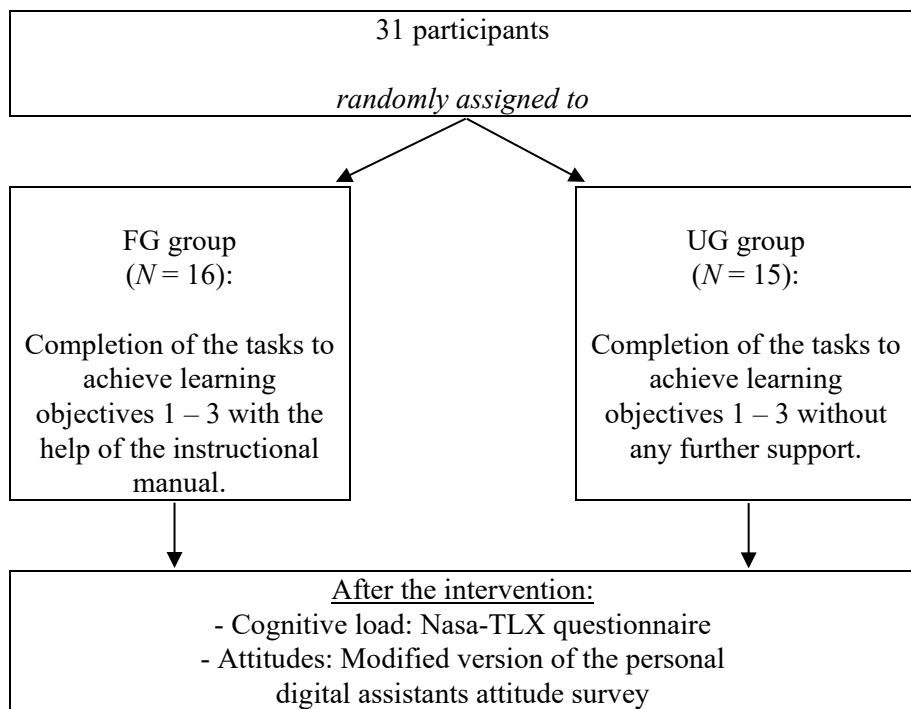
31 participants

*randomly assigned to*

FG group
($N$ = 16):

Completion of the tasks to achieve learning objectives 1 – 3 with the help of the instructional manual.

UG group
($N$ = 15):

Completion of the tasks to achieve learning objectives 1 – 3 without any further support.

After the intervention:
- Cognitive load: Nasa-TLX questionnaire
- Attitudes: Modified version of the personal digital assistants attitude survey